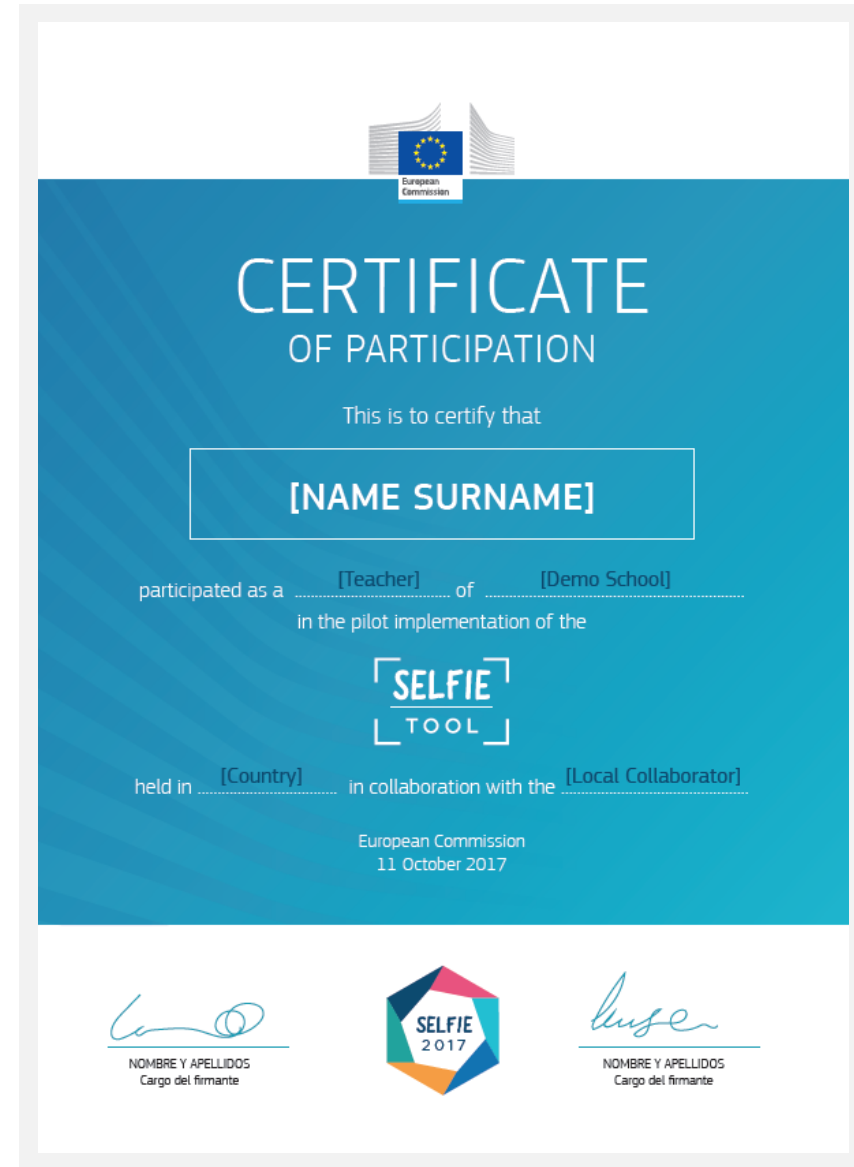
European Commission

CERTIFICATE
OF PARTICIPATION

This is to certify that

[NAME SURNAME]

participated as a [Teacher] of [Demo School]
in the pilot implementation of the

SELFIE
TOOL

held in [Country] in collaboration with the [Local Collaborator]

European Commission
11 October 2017

NOMBRE Y APELLIDOS
Cargo del firmante

SELFIE
2017

NOMBRE Y APELLIDOS
Cargo del firmante